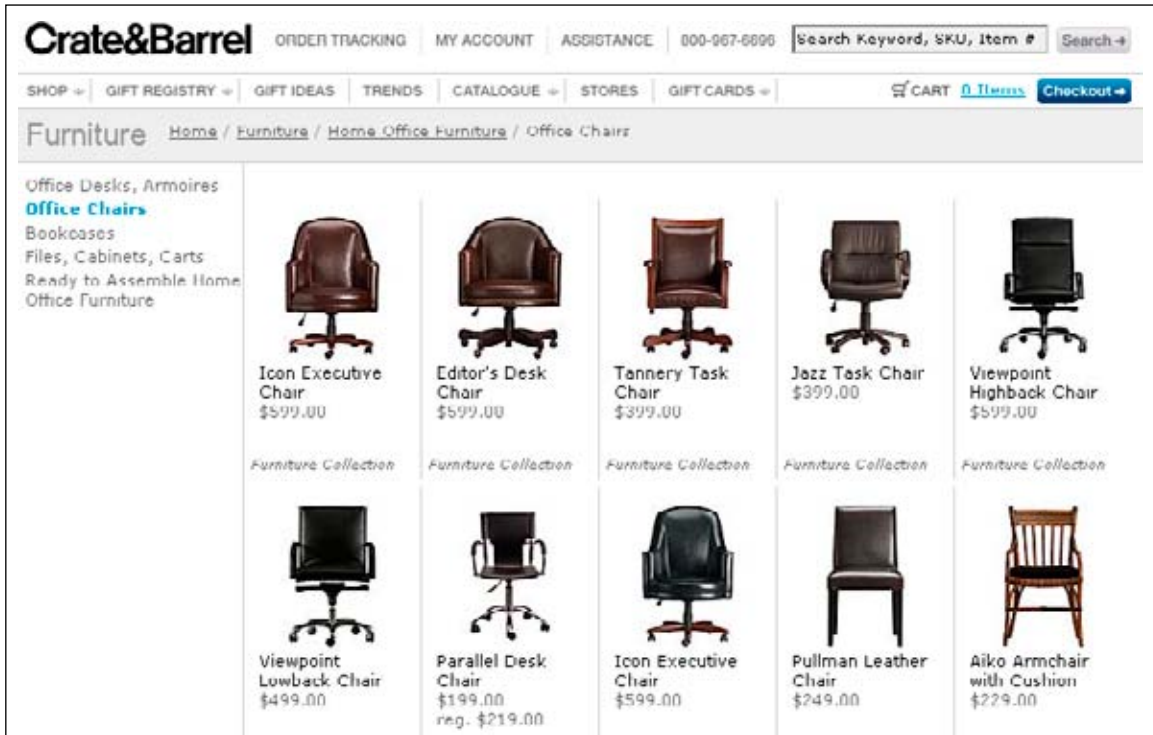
Crate&Barrel ORDER TRACKING | MY ACCOUNT | ASSISTANCE | 800-967-6696 Search Keyword, SKU, Item # Search

SHOP | GIFT REGISTRY | GIFT IDEAS | TRENDS | CATALOGUE | STORES | GIFT CARDS CART 0 Items Checkout

Furniture Home / Furniture / Home Office Furniture / Office Chairs

Office Desks, Armoires
Office Chairs
Bookcases
Files, Cabinets, Carts
Ready to Assemble Home Office Furniture

Icon Executive Chair
$599.00
Furniture Collection

Editor's Desk Chair
$599.00
Furniture Collection

Tannery Task Chair
$399.00
Furniture Collection

Jazz Task Chair
$399.00
Furniture Collection

Viewpoint Highback Chair
$599.00
Furniture Collection

Viewpoint Lowback Chair
$499.00

Parallel Desk Chair
$199.00
reg. $219.00

Icon Executive Chair
$599.00

Pullman Leather Chair
$249.00

Aiko Armchair with Cushion
$229.00